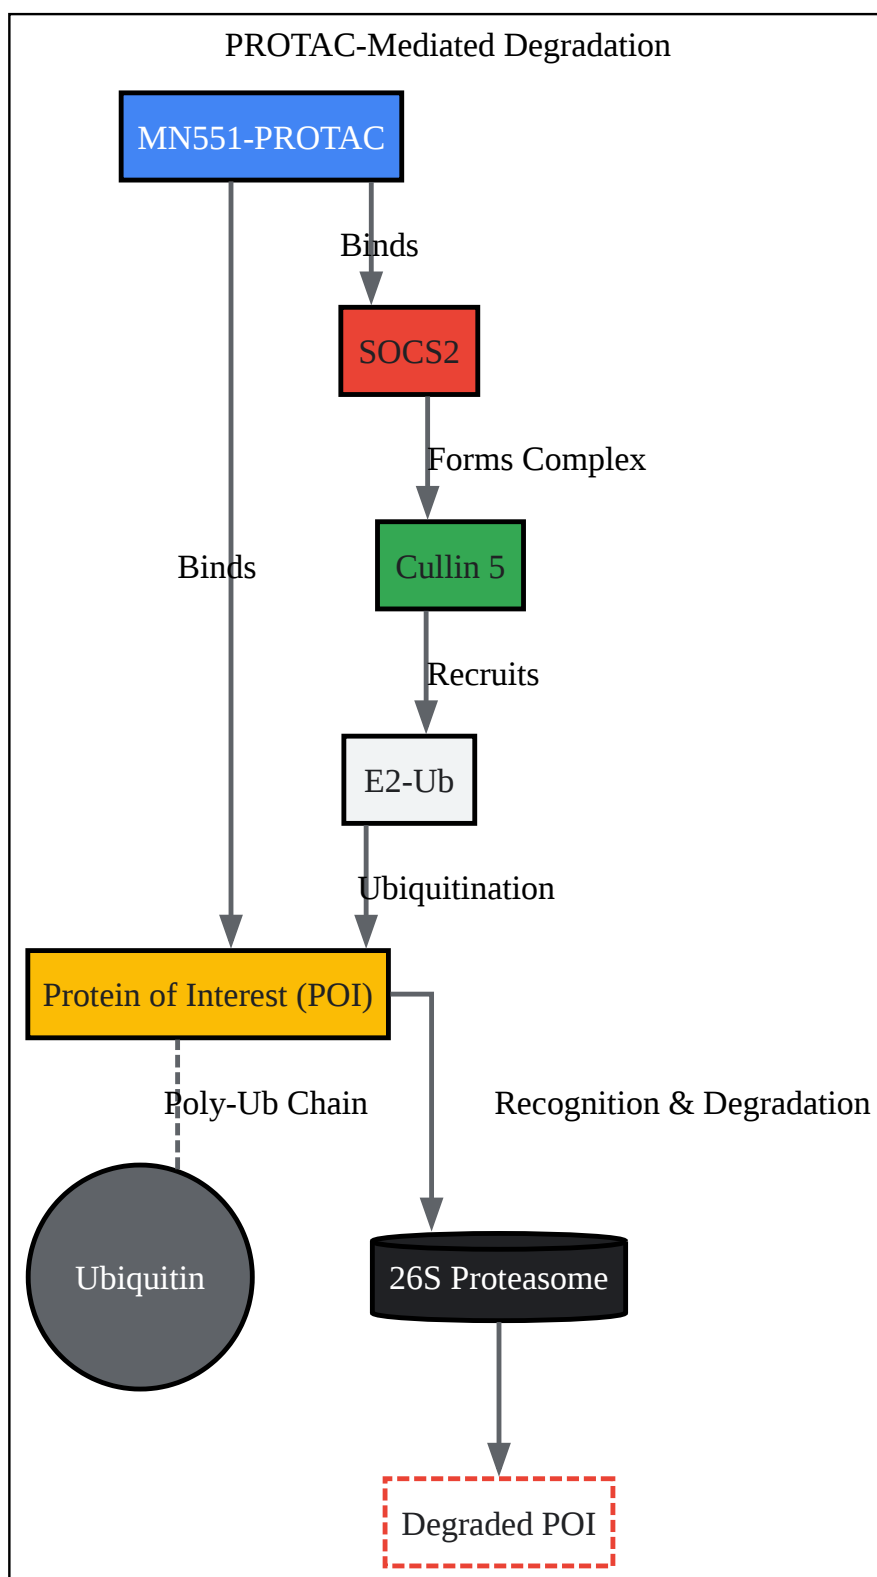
PROTAC-Mediated Degradation

MN551-PROTAC

Binds

SOCS2

Forms Complex

Binds

Cullin 5

Recruits

E2-Ub

Ubiquitination

Protein of Interest (POI)

Poly-Ub Chain

Recognition & Degradation

Ubiquitin

26S Proteasome

Degraded POI